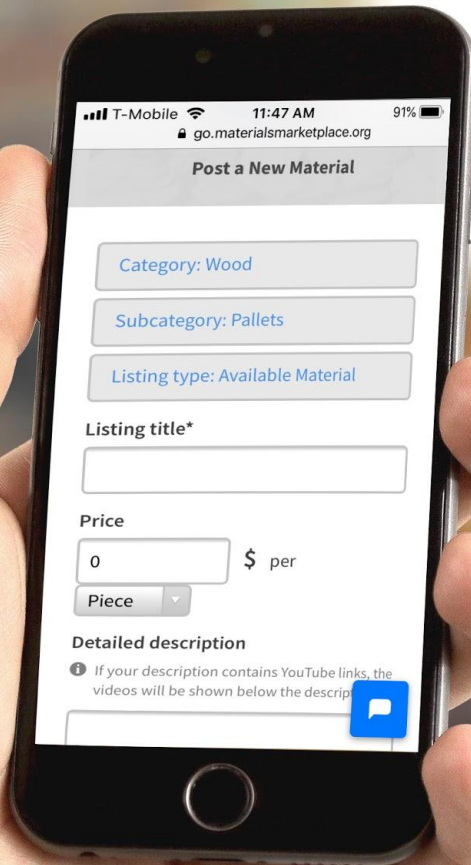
T-Mobile 11:47 AM 91%
go.materialsmarketplace.org

Post a New Material

Category: Wood

Subcategory: Pallets

Listing type: Available Material

Listing title*

Price

0 $ per

Piece

Detailed description

If your description contains YouTube links, the videos will be shown below the descrip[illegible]